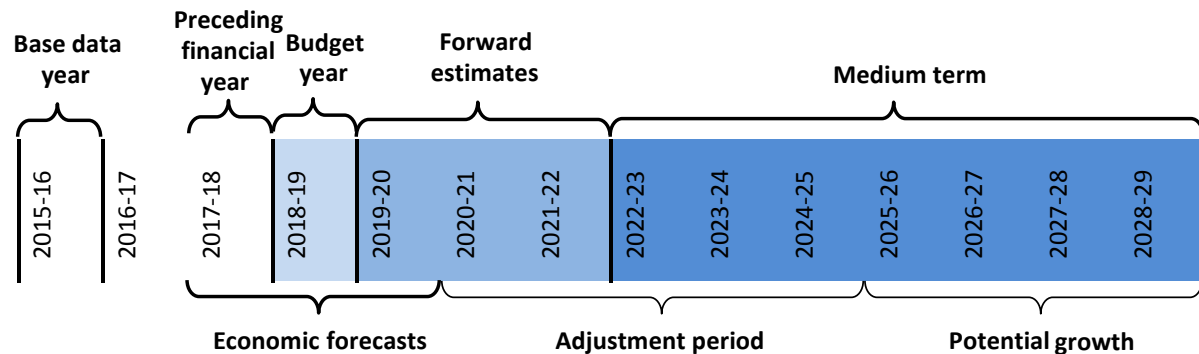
Base data year

Preceding financial year

Budget year

Forward estimates

Medium term

2015-16

2016-17

2017-18

2018-19

2019-20

2020-21

2021-22

2022-23

2023-24

2024-25

2025-26

2026-27

2027-28

2028-29

Economic forecasts

Adjustment period

Potential growth